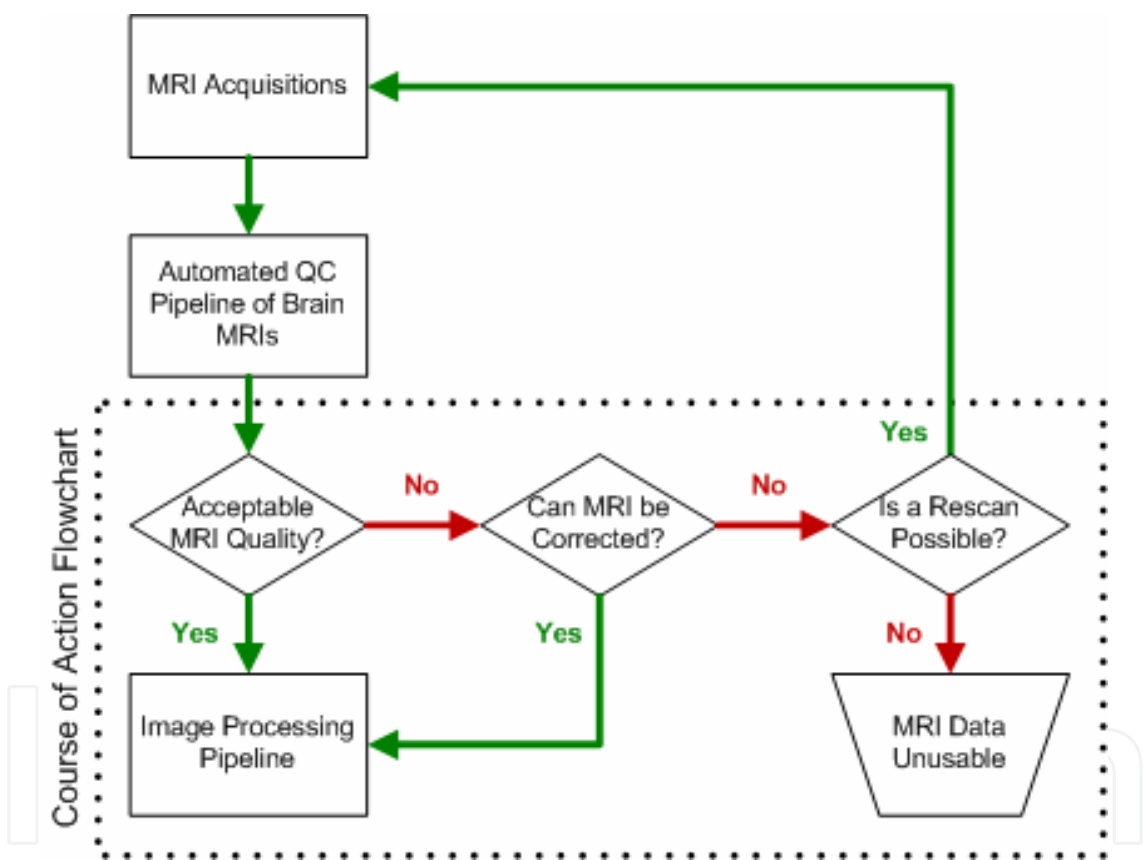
MRI Acquisitions

Automated QC Pipeline of Brain MRIs

Course of Action Flowchart

Yes

Acceptable MRI Quality?

No

Can MRI be Corrected?

No

Is a Rescan Possible?

Yes

Yes

No

Image Processing Pipeline

MRI Data Unusable